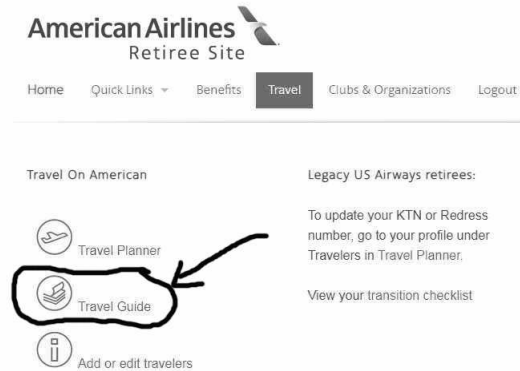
American Airlines
Retiree Site

Home Quick Links Benefits Travel Clubs & Organizations Logout

Travel On American

Travel Planner

Travel Guide

Add or edit travelers

Legacy US Airways retirees:

To update your KTN or Redress number, go to your profile under Travelers in Travel Planner.

View your transition checklist